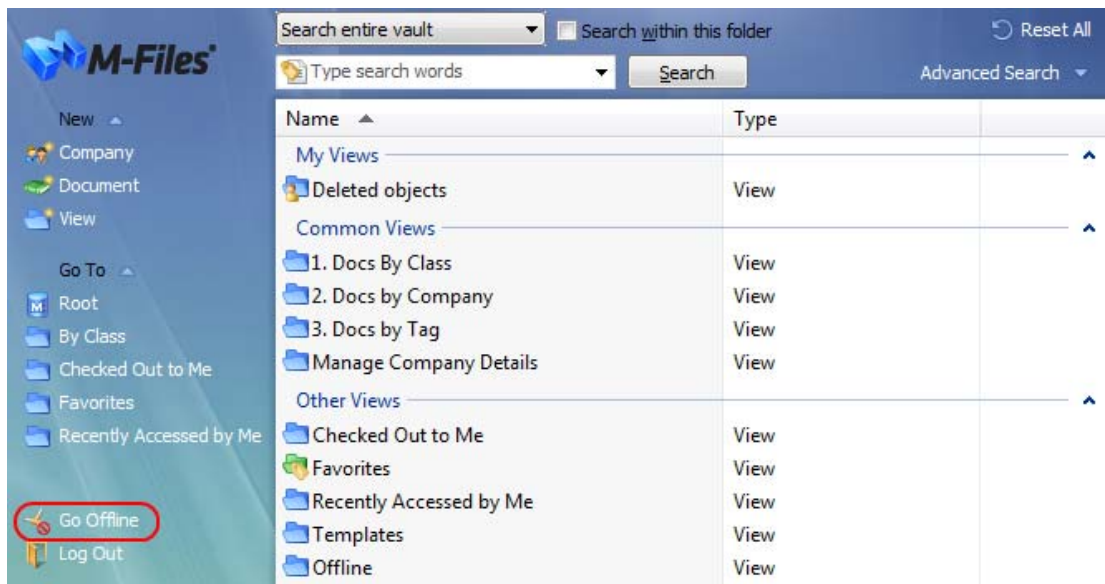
M-Files

New

Company

Document

View

Go To

Root

By Class

Checked Out to Me

Favorites

Recently Accessed by Me

Go Offline

Log Out

Search entire vault

Search within this folder

Reset All

Type search words

Search

Advanced Search

| Name | Type |
|---|---|
| My Views | |
| Deleted objects | View |
| Common Views | |
| 1. Docs By Class | View |
| 2. Docs by Company | View |
| 3. Docs by Tag | View |
| Manage Company Details | View |
| Other Views | |
| Checked Out to Me | View |
| Favorites | View |
| Recently Accessed by Me | View |
| Templates | View |
| Offline | View |